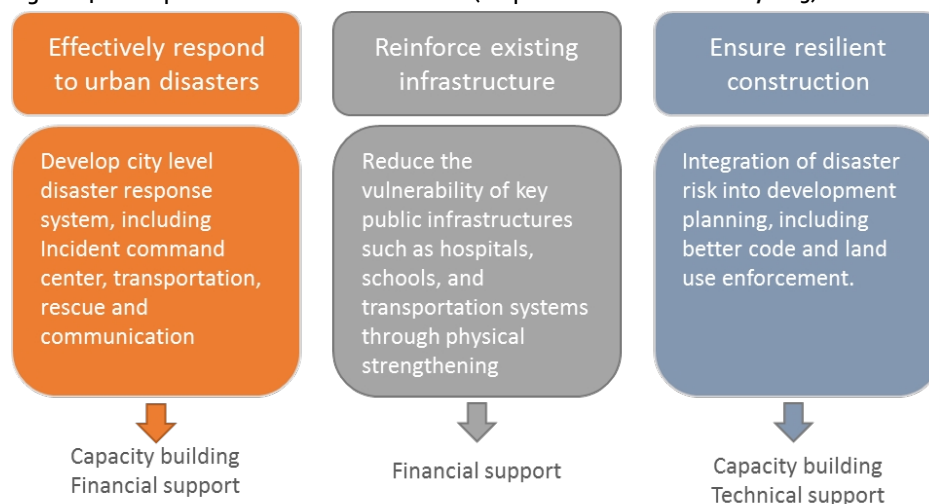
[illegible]

Effectively respond to urban disasters

Develop city level disaster response system, including Incident command center, transportation, rescue and communication

Capacity building
Financial support

Reinforce existing infrastructure

Reduce the vulnerability of key public infrastructures such as hospitals, schools, and transportation systems through physical strengthening

Financial support

Ensure resilient construction

Integration of disaster risk into development planning, including better code and land use enforcement.

Capacity building
Technical support